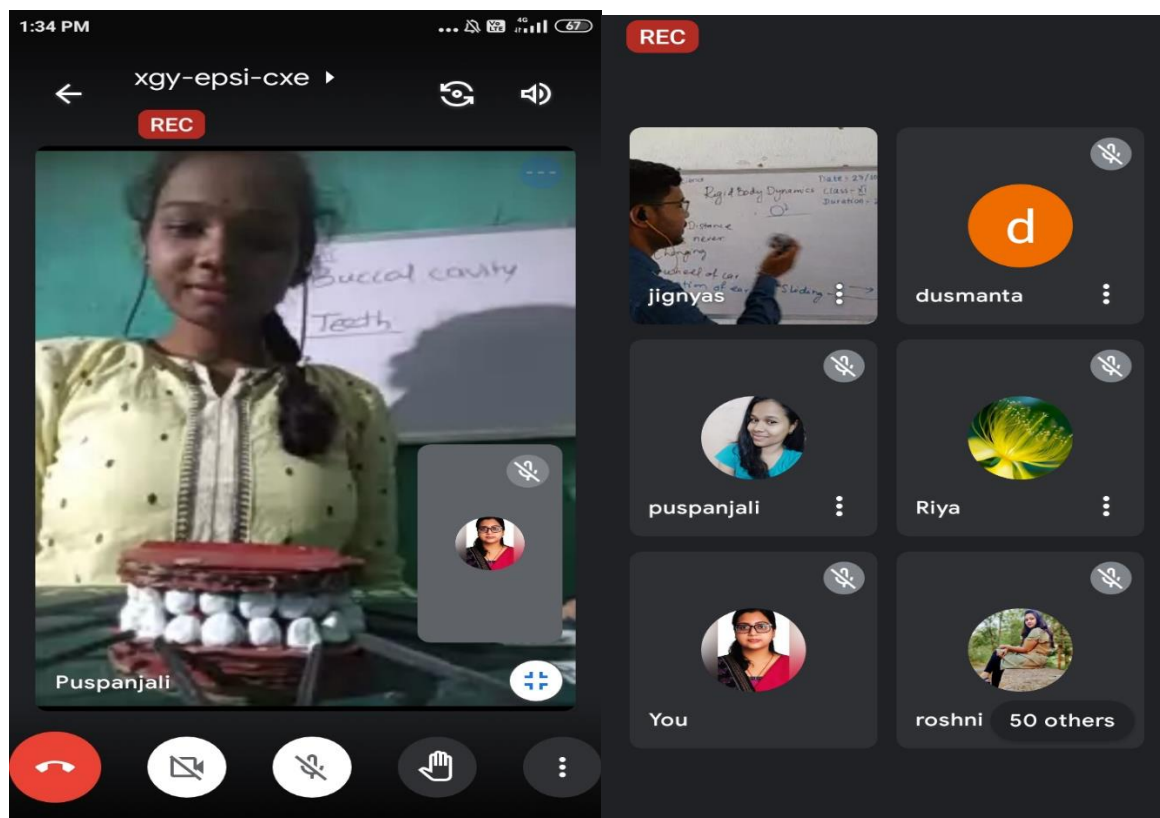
1:34 PM

67

xgy-epsi-cxe

REC

Buccal cavity

Teeth

Puspanjali

REC

Rigid Body Dynamics

Date - 27/

Class - XI

Duration -

Distance

never

changing

wheel of car

Sliding

jignyas

d

dusmanta

puspanjali

Riya

You

roshni

50 others